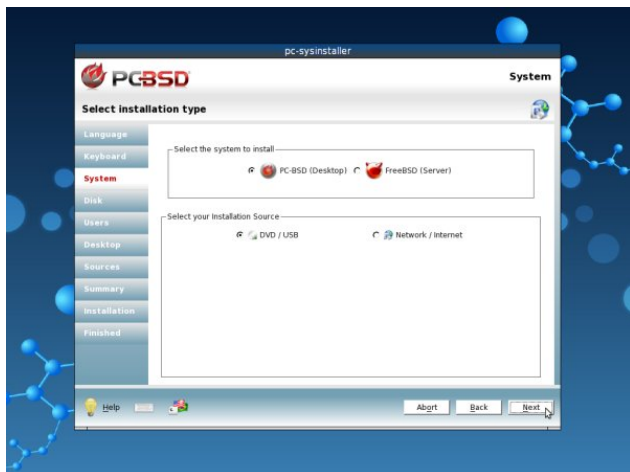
pc-sysinstaller

PCBSD

System

Select installation type

Language
Keyboard
System
Disk
Users
Desktop
Sources
Summary
Installation
Finished

Select the system to install
PC-BSD (Desktop)
FreeBSD (Server)

Select your Installation Source
DVD / USB
Network / Internet

Help

Abort
Back
Next